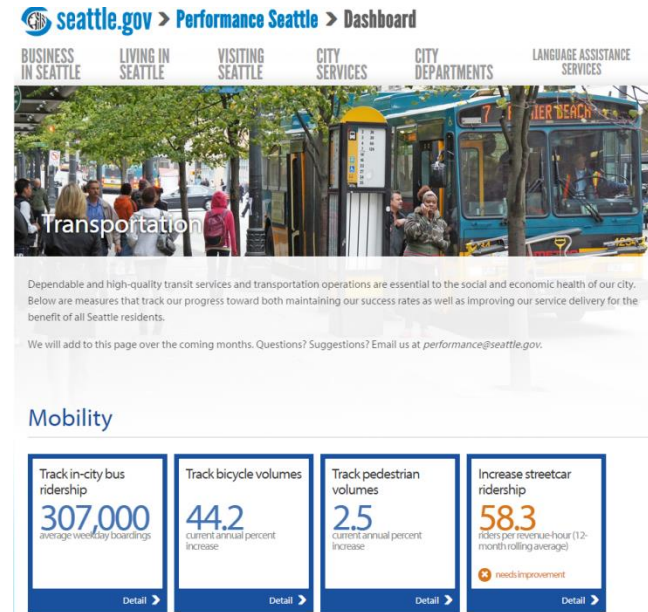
seattle.gov > Performance Seattle > Dashboard

BUSINESS IN SEATTLE
LIVING IN SEATTLE
VISITING SEATTLE
CITY SERVICES
CITY DEPARTMENTS
LANGUAGE ASSISTANCE SERVICES

7 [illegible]IER BEACH

Transportation

Dependable and high-quality transit services and transportation operations are essential to the social and economic health of our city. Below are measures that track our progress toward both maintaining our success rates as well as improving our service delivery for the benefit of all Seattle residents.

We will add to this page over the coming months. Questions? Suggestions? Email us at performance@seattle.gov.

Mobility

Track in-city bus ridership
307,000
average weekday boardings
Detail

Track bicycle volumes
44.2
current annual percent increase
Detail

Track pedestrian volumes
2.5
current annual percent increase
Detail

Increase streetcar ridership
58.3
riders per revenue-hour (12-month rolling average)
needs improvement
Detail